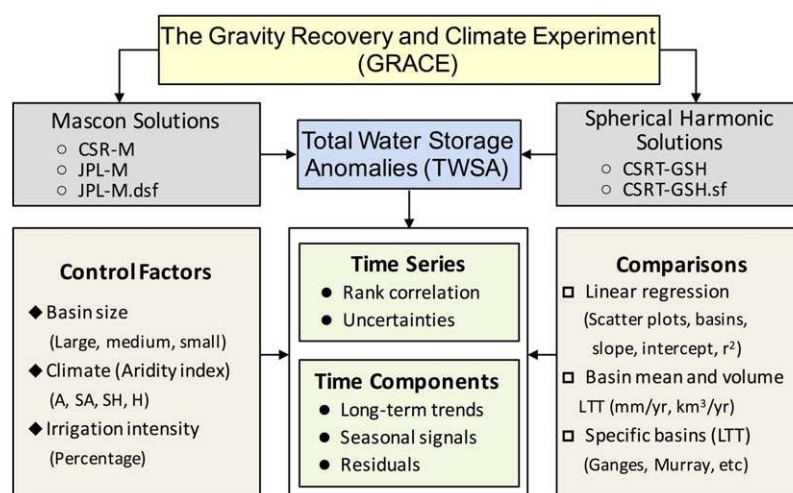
The Gravity Recovery and Climate Experiment
(GRACE)

Mascon Solutions
○ CSR-M
○ JPL-M
○ JPL-M.dsf

Total Water Storage Anomalies (TWSA)

Spherical Harmonic Solutions
○ CSRT-GSH
○ CSRT-GSH.sf

Control Factors
◆ Basin size
(Large, medium, small)
◆ Climate (Aridity index)
(A, SA, SH, H)
◆ Irrigation intensity
(Percentage)

Time Series
● Rank correlation
● Uncertainties

Time Components
● Long-term trends
● Seasonal signals
● Residuals

Comparisons
□ Linear regression
(Scatter plots, basins, slope, intercept, $r^2$)
□ Basin mean and volume
LTT (mm/yr, $km^3$/yr)
□ Specific basins (LTT)
(Ganges, Murray, etc)